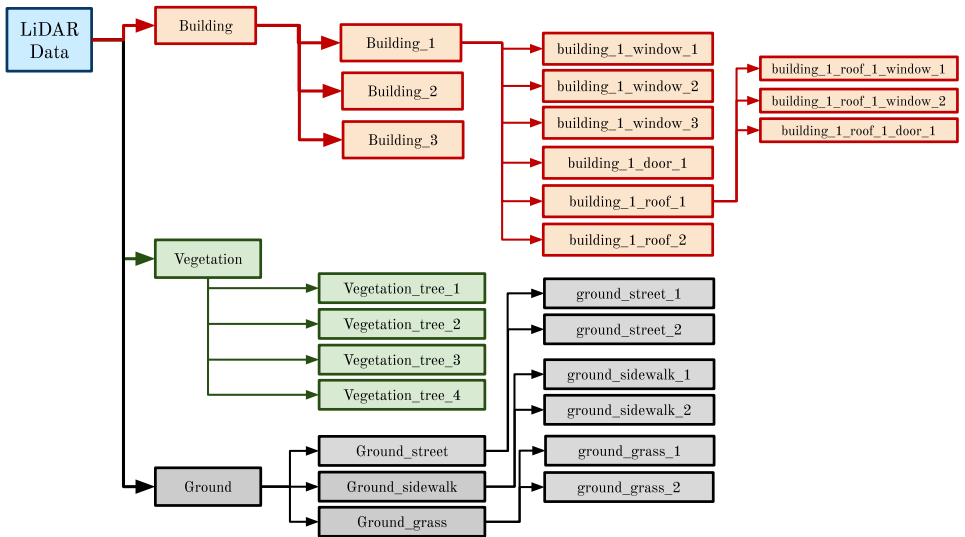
LiDAR Data

Building

Building_1

Building_2

Building_3

building_1_window_1

building_1_window_2

building_1_window_3

building_1_door_1

building_1_roof_1

building_1_roof_2

building_1_roof_1_window_1

building_1_roof_1_window_2

building_1_roof_1_door_1

Vegetation

Vegetation_tree_1

Vegetation_tree_2

Vegetation_tree_3

Vegetation_tree_4

Ground

Ground_street

Ground_sidewalk

Ground_grass

ground_street_1

ground_street_2

ground_sidewalk_1

ground_sidewalk_2

ground_grass_1

ground_grass_2